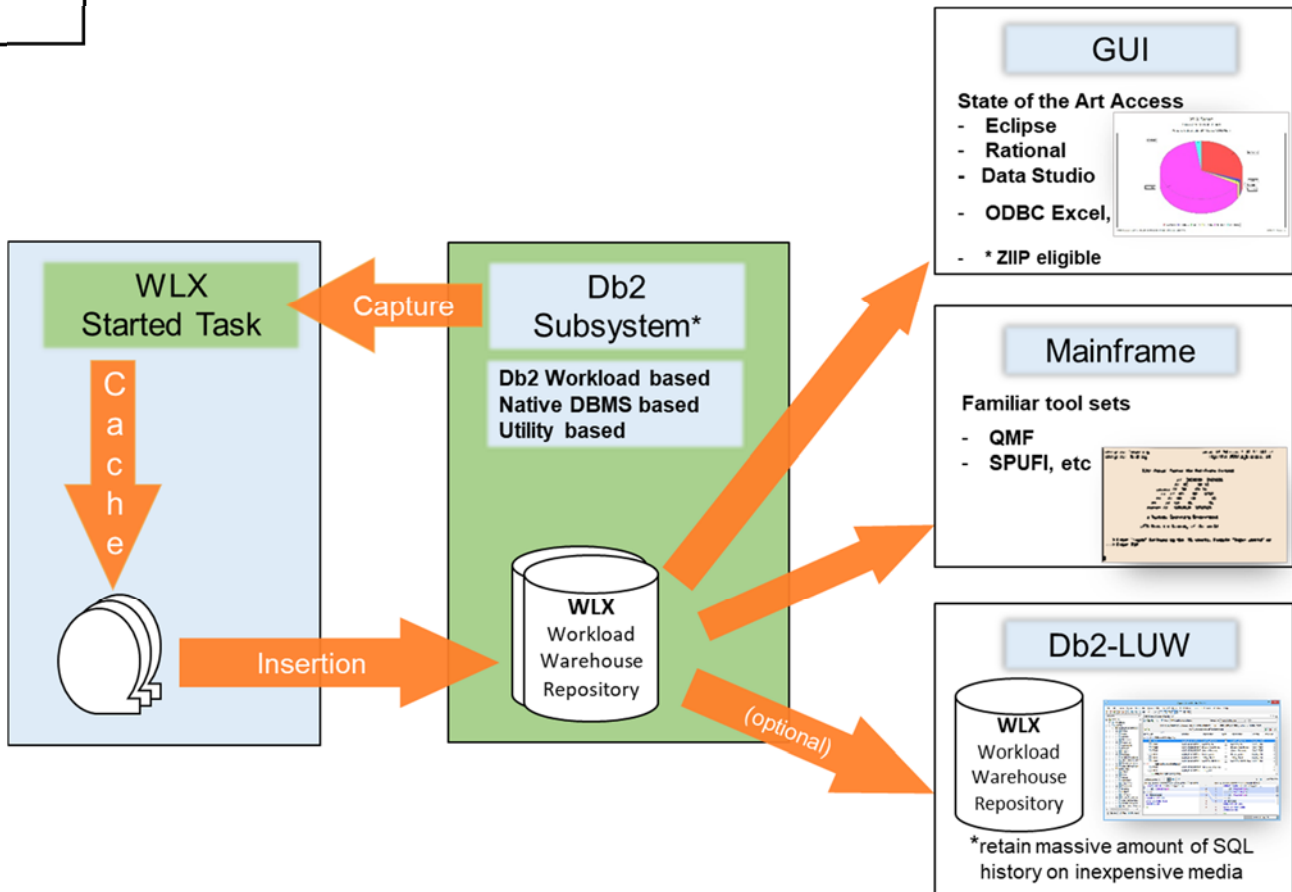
WLX
Started Task

Cache

Capture

Insertion

Db2
Subsystem*

Db2 Workload based
Native DBMS based
Utility based

WLX
Workload
Warehouse
Repository

(optional)

GUI

State of the Art Access
- Eclipse
- Rational
- Data Studio
- ODBC Excel,
- * ZIIP eligible

Mainframe

Familiar tool sets
- QMF
- SPUFI, etc

Db2-LUW

WLX
Workload
Warehouse
Repository

*retain massive amount of SQL history on inexpensive media